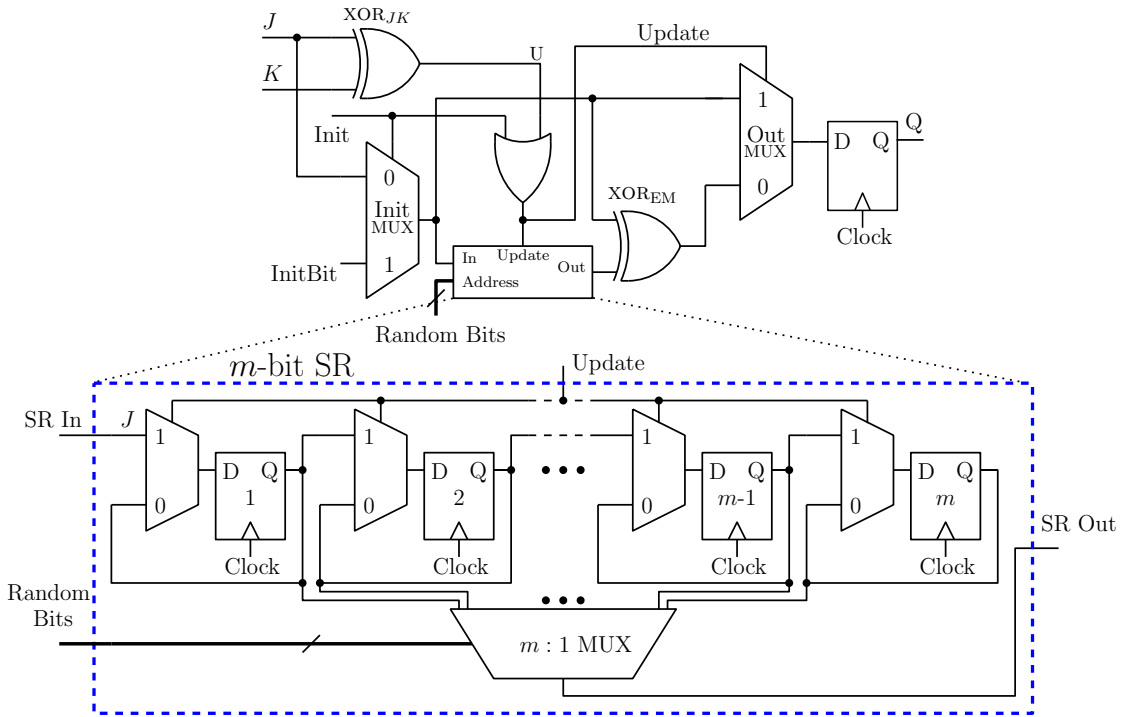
$J$
$\text{XOR}_{JK}$
$K$
U
Update
Init
0
Init
MUX
1
InitBit
1
Out
MUX
0
D Q
Clock
Q
$\text{XOR}_{\text{EM}}$
In Update
Address Out
Random Bits
$m$-bit SR
Update
SR In
$J$
1
0
D Q
1
Clock
1
0
D Q
2
Clock
1
0
D Q
$m$-1
Clock
1
0
D Q
$m$
Clock
SR Out
Random Bits
$m:1$ MUX